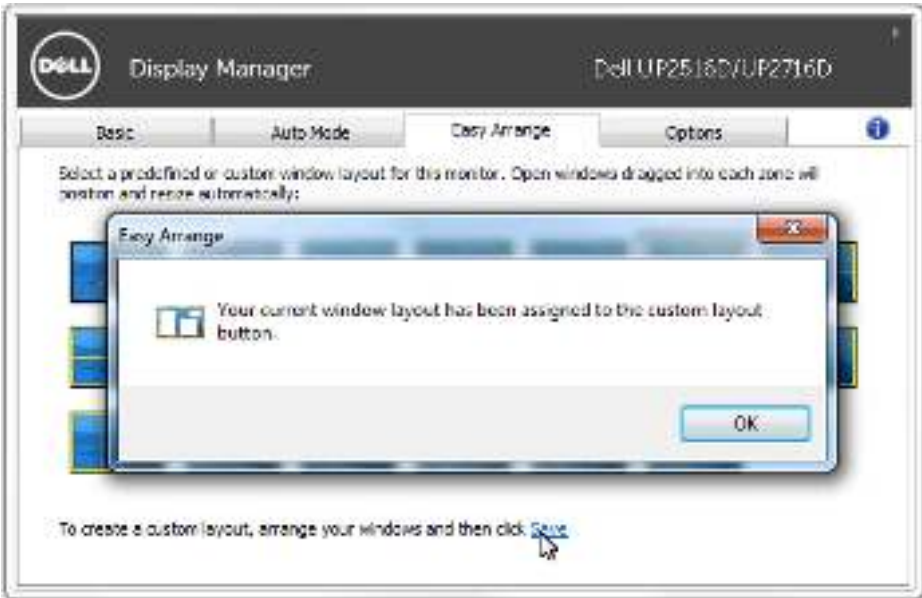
DELL

Display Manager

Dell UP2516D/UP2716D

Basic

Auto Mode

Easy Arrange

Options

Select a predefined or custom window layout for this monitor. Open windows dragged into each zone will position and resize automatically:

Easy Arrange

Your current window layout has been assigned to the custom layout button.

OK

To create a custom layout, arrange your windows and then click Save.